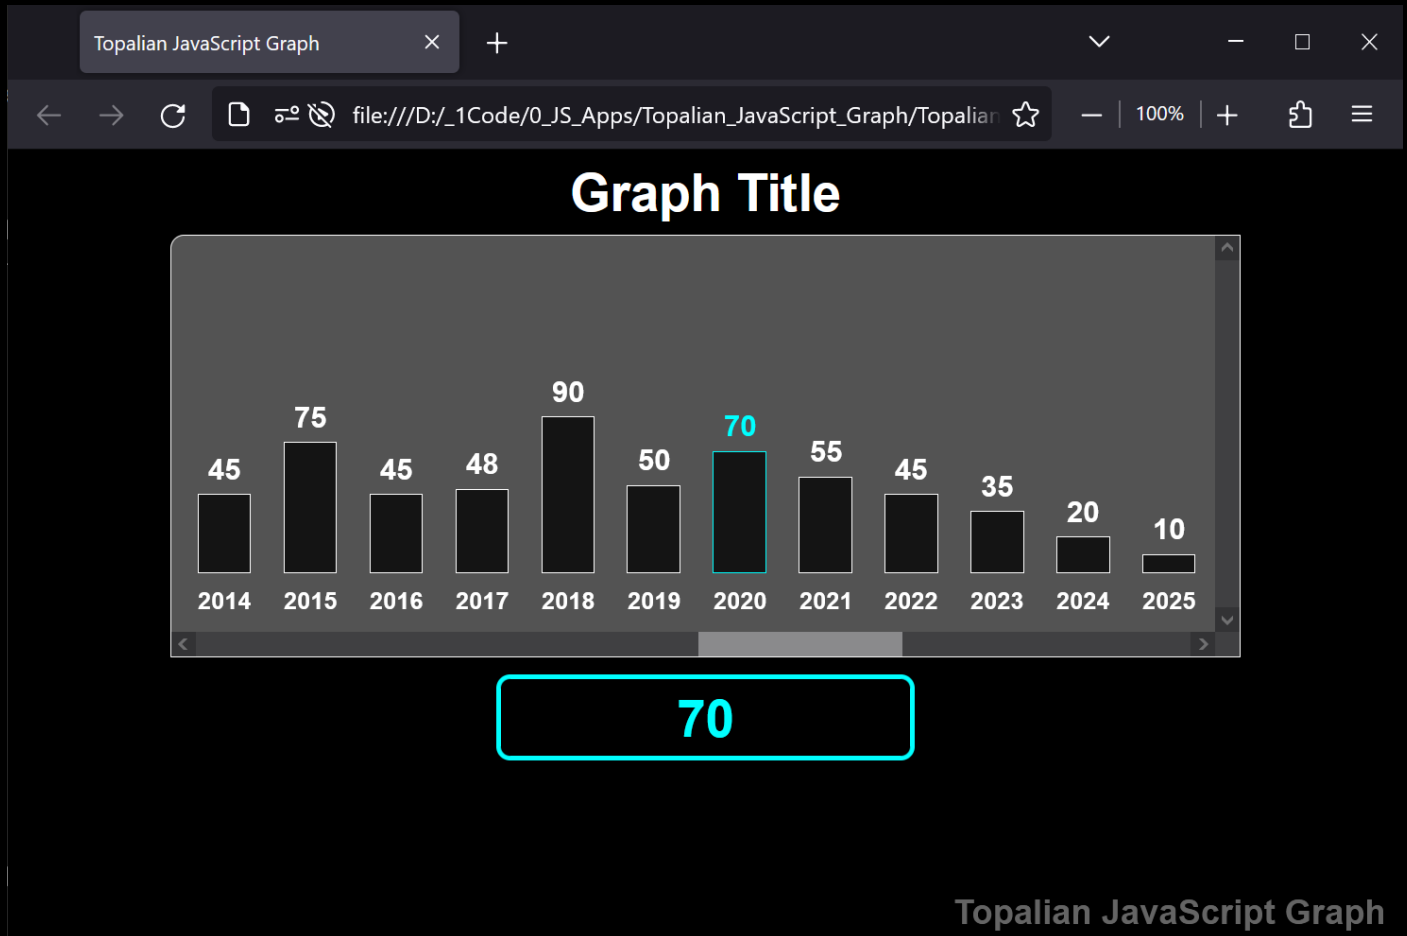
Topalian JavaScript Graph

file:///D:/_1Code/0_JS_Apps/Topalian_JavaScript_Graph/Topalian

100%

Graph Title

| 45 | 75 | 45 | 48 | 90 | 50 | 70 | 55 | 45 | 35 | 20 | 10 |
|---|---|---|---|---|---|---|---|---|---|---|---|
| 2014 | 2015 | 2016 | 2017 | 2018 | 2019 | 2020 | 2021 | 2022 | 2023 | 2024 | 2025 |

70

Topalian JavaScript Graph